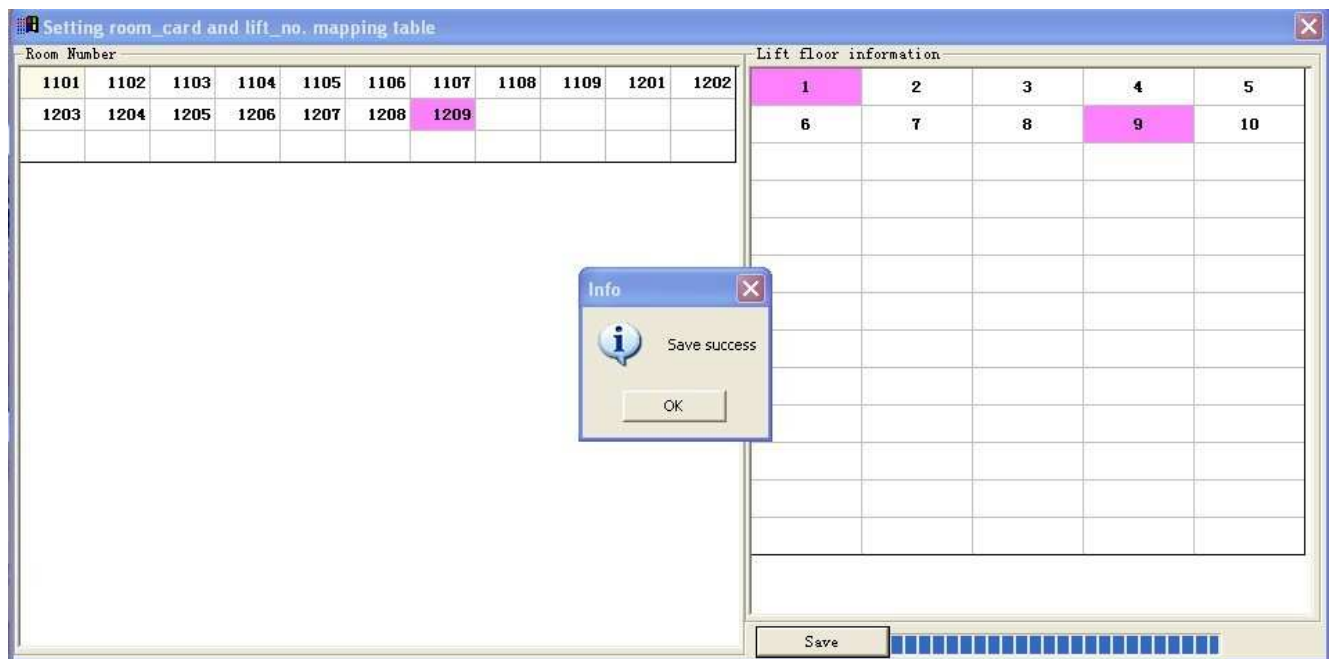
Setting room_card and lift_no. mapping table

Room Number

| 1101 | 1102 | 1103 | 1104 | 1105 | 1106 | 1107 | 1108 | 1109 | 1201 | 1202 |
|---|---|---|---|---|---|---|---|---|---|---|
| 1203 | 1204 | 1205 | 1206 | 1207 | 1208 | 1209 | | | | |
| | | | | | | | | | | |

Lift floor information

| 1 | 2 | 3 | 4 | 5 |
|---|---|---|---|---|
| 6 | 7 | 8 | 9 | 10 |

Info

Save success

OK

Save